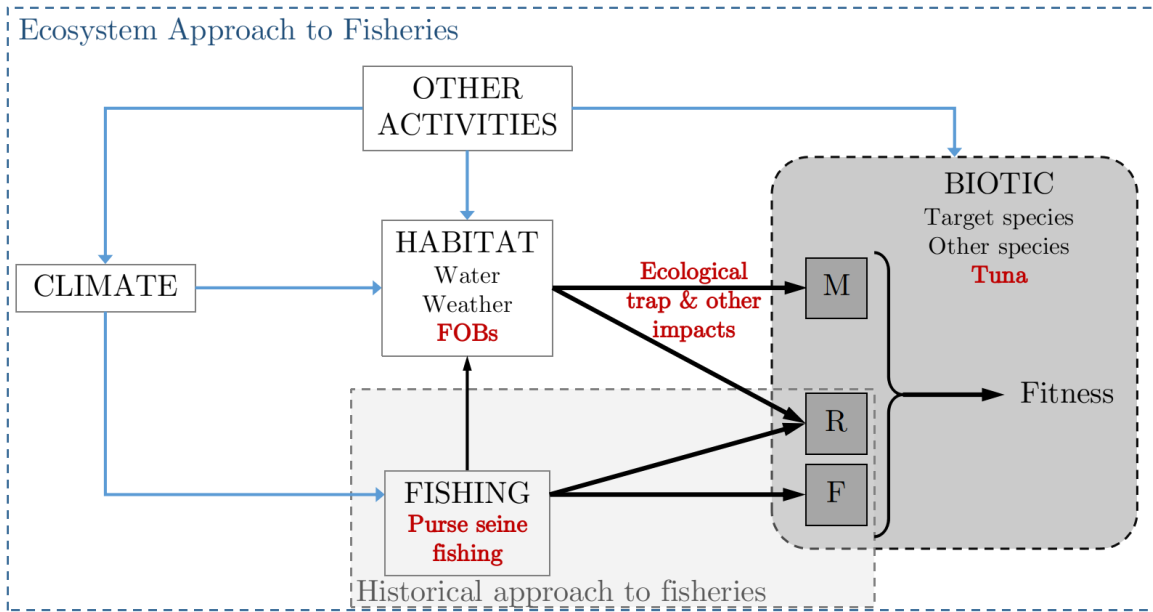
Ecosystem Approach to Fisheries

OTHER ACTIVITIES

BIOTIC
Target species
Other species
Tuna

CLIMATE

HABITAT
Water
Weather
FOBs

Ecological trap & other impacts

M

R

F

Fitness

FISHING
Purse seine fishing

Historical approach to fisheries